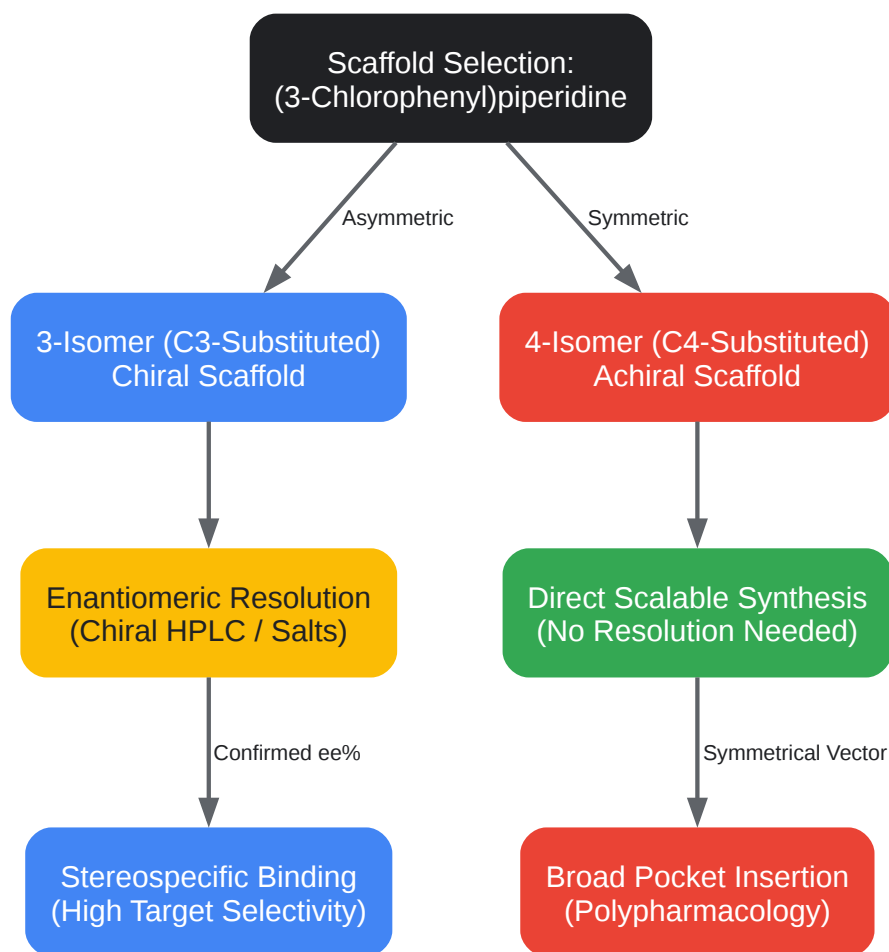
Scaffold Selection:
(3-Chlorophenyl)piperidine

Asymmetric

Symmetric

3-Isomer (C3-Substituted)
Chiral Scaffold

4-Isomer (C4-Substituted)
Achiral Scaffold

Enantiomeric Resolution
(Chiral HPLC / Salts)

Direct Scalable Synthesis
(No Resolution Needed)

Confirmed ee%

Symmetrical Vector

Stereospecific Binding
(High Target Selectivity)

Broad Pocket Insertion
(Polypharmacology)